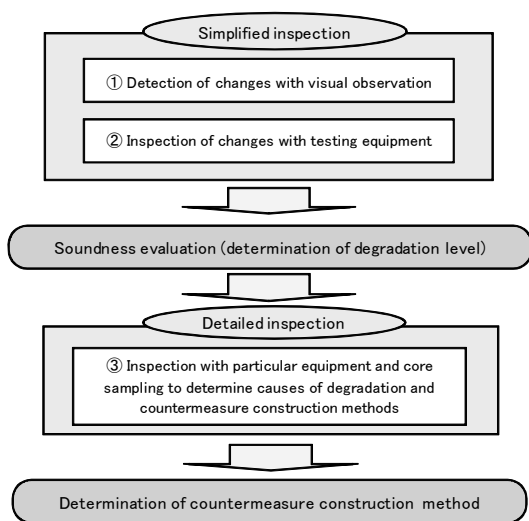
Simplified inspection

① Detection of changes with visual observation

② Inspection of changes with testing equipment

Soundness evaluation (determination of degradation level)

Detailed inspection

③ Inspection with particular equipment and core sampling to determine causes of degradation and countermeasure construction methods

Determination of countermeasure construction method